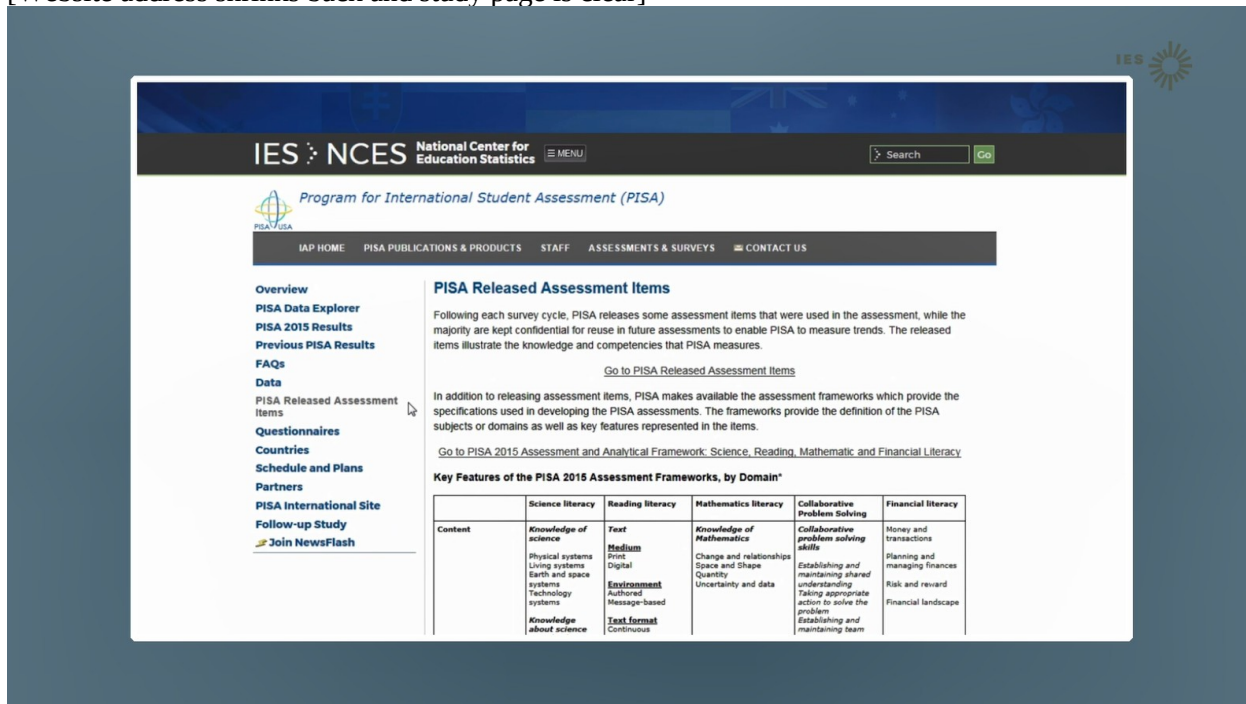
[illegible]

IES

IES > NCES National Center for Education Statistics ☰ MENU

Search Go

Program for International Student Assessment (PISA)

PISA USA

IAP HOME PISA PUBLICATIONS & PRODUCTS STAFF ASSESSMENTS & SURVEYS CONTACT US

Overview
PISA Data Explorer
PISA 2015 Results
Previous PISA Results
FAQs
Data
PISA Released Assessment Items
Questionnaires
Countries
Schedule and Plans
Partners
PISA International Site
Follow-up Study
Join NewsFlash

PISA Released Assessment Items

Following each survey cycle, PISA releases some assessment items that were used in the assessment, while the majority are kept confidential for reuse in future assessments to enable PISA to measure trends. The released items illustrate the knowledge and competencies that PISA measures.

Go to PISA Released Assessment Items

In addition to releasing assessment items, PISA makes available the assessment frameworks which provide the specifications used in developing the PISA assessments. The frameworks provide the definition of the PISA subjects or domains as well as key features represented in the items.

Go to PISA 2015 Assessment and Analytical Framework: Science, Reading, Mathematic and Financial Literacy

Key Features of the PISA 2015 Assessment Frameworks, by Domain*

| | Science literacy | Reading literacy | Mathematics literacy | Collaborative Problem Solving | Financial literacy |
|---|---|---|---|---|---|
| Content | Knowledge of science<br>Physical systems<br>Living systems<br>Earth and space systems<br>Technology systems<br>Knowledge about science | Text<br>Medium<br>Print<br>Digital<br>Environment<br>Authored<br>Message-based<br>Text format<br>Continuous | Knowledge of Mathematics<br>Change and relationships<br>Space and Shape<br>Quantity<br>Uncertainty and data | Collaborative problem solving skills<br>Establishing and maintaining shared understanding<br>Taking appropriate action to solve the problem<br>Establishing and maintaining team | Money and transactions<br>Planning and managing finances<br>Risk and reward<br>Financial landscape |